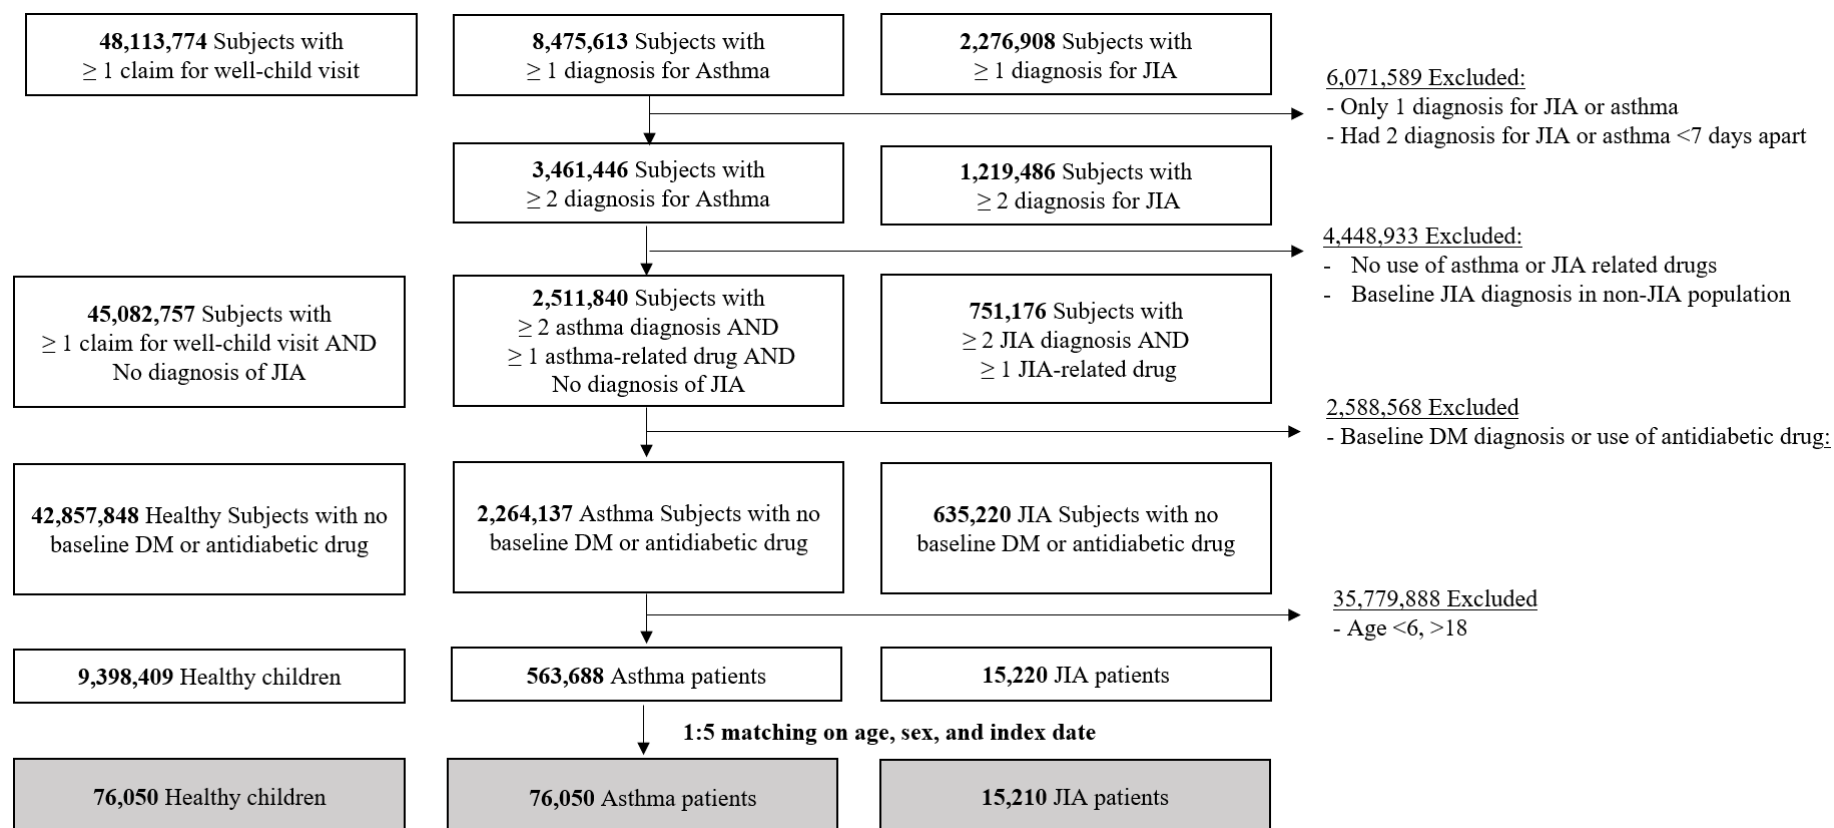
**48,113,774** Subjects with ≥ 1 claim for well-child visit

**8,475,613** Subjects with ≥ 1 diagnosis for Asthma

**2,276,908** Subjects with ≥ 1 diagnosis for JIA

6,071,589 Excluded:
- Only 1 diagnosis for JIA or asthma
- Had 2 diagnosis for JIA or asthma <7 days apart

**3,461,446** Subjects with ≥ 2 diagnosis for Asthma

**1,219,486** Subjects with ≥ 2 diagnosis for JIA

4,448,933 Excluded:
- No use of asthma or JIA related drugs
- Baseline JIA diagnosis in non-JIA population

**45,082,757** Subjects with ≥ 1 claim for well-child visit AND No diagnosis of JIA

**2,511,840** Subjects with ≥ 2 asthma diagnosis AND ≥ 1 asthma-related drug AND No diagnosis of JIA

**751,176** Subjects with ≥ 2 JIA diagnosis AND ≥ 1 JIA-related drug

2,588,568 Excluded
- Baseline DM diagnosis or use of antidiabetic drug:

**42,857,848** Healthy Subjects with no baseline DM or antidiabetic drug

**2,264,137** Asthma Subjects with no baseline DM or antidiabetic drug

**635,220** JIA Subjects with no baseline DM or antidiabetic drug

35,779,888 Excluded
- Age <6, >18

**9,398,409** Healthy children

**563,688** Asthma patients

**15,220** JIA patients

**1:5 matching on age, sex, and index date**

**76,050** Healthy children

**76,050** Asthma patients

**15,210** JIA patients